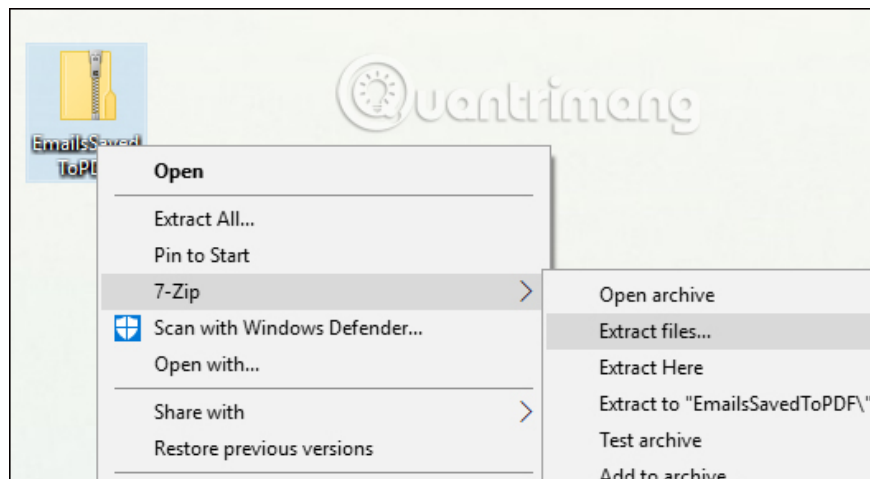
EmailsSaved ToPDF

Quantrimang

Open

Extract All...

Pin to Start

7-Zip

Scan with Windows Defender...

Open with...

Share with

Restore previous versions

Open archive

Extract files...

Extract Here

Extract to "EmailsSavedToPDF\"

Test archive

Add to archive